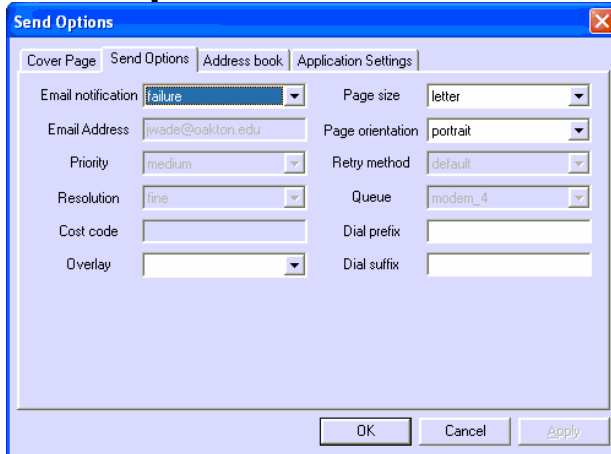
Send Options

Cover Page | Send Options | Address book | Application Settings

Email notification failure
Email Address jwade@oakton.edu
Priority medium
Resolution fine
Cost code
Overlay

Page size letter
Page orientation portrait
Retry method default
Queue modem_4
Dial prefix
Dial suffix

OK Cancel Apply